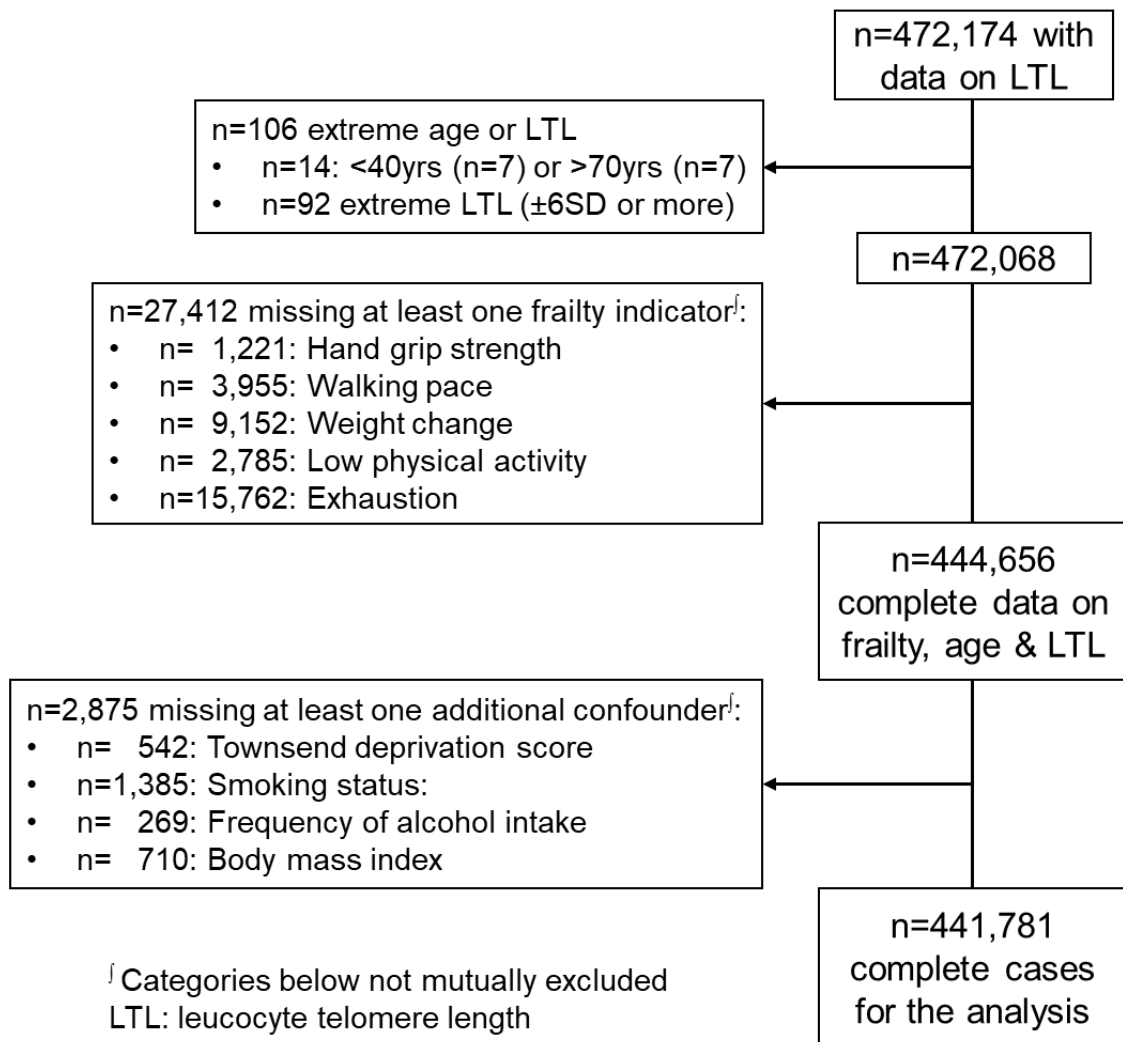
n=472,174 with data on LTL

n=106 extreme age or LTL
• n=14: <40yrs (n=7) or >70yrs (n=7)
• n=92 extreme LTL (±6SD or more)

n=472,068

n=27,412 missing at least one frailty indicator$^{\int}$:
• n= 1,221: Hand grip strength
• n= 3,955: Walking pace
• n= 9,152: Weight change
• n= 2,785: Low physical activity
• n=15,762: Exhaustion

n=444,656 complete data on frailty, age & LTL

n=2,875 missing at least one additional confounder$^{\int}$:
• n= 542: Townsend deprivation score
• n=1,385: Smoking status:
• n= 269: Frequency of alcohol intake
• n= 710: Body mass index

n=441,781 complete cases for the analysis

$^{\int}$ Categories below not mutually excluded
LTL: leucocyte telomere length